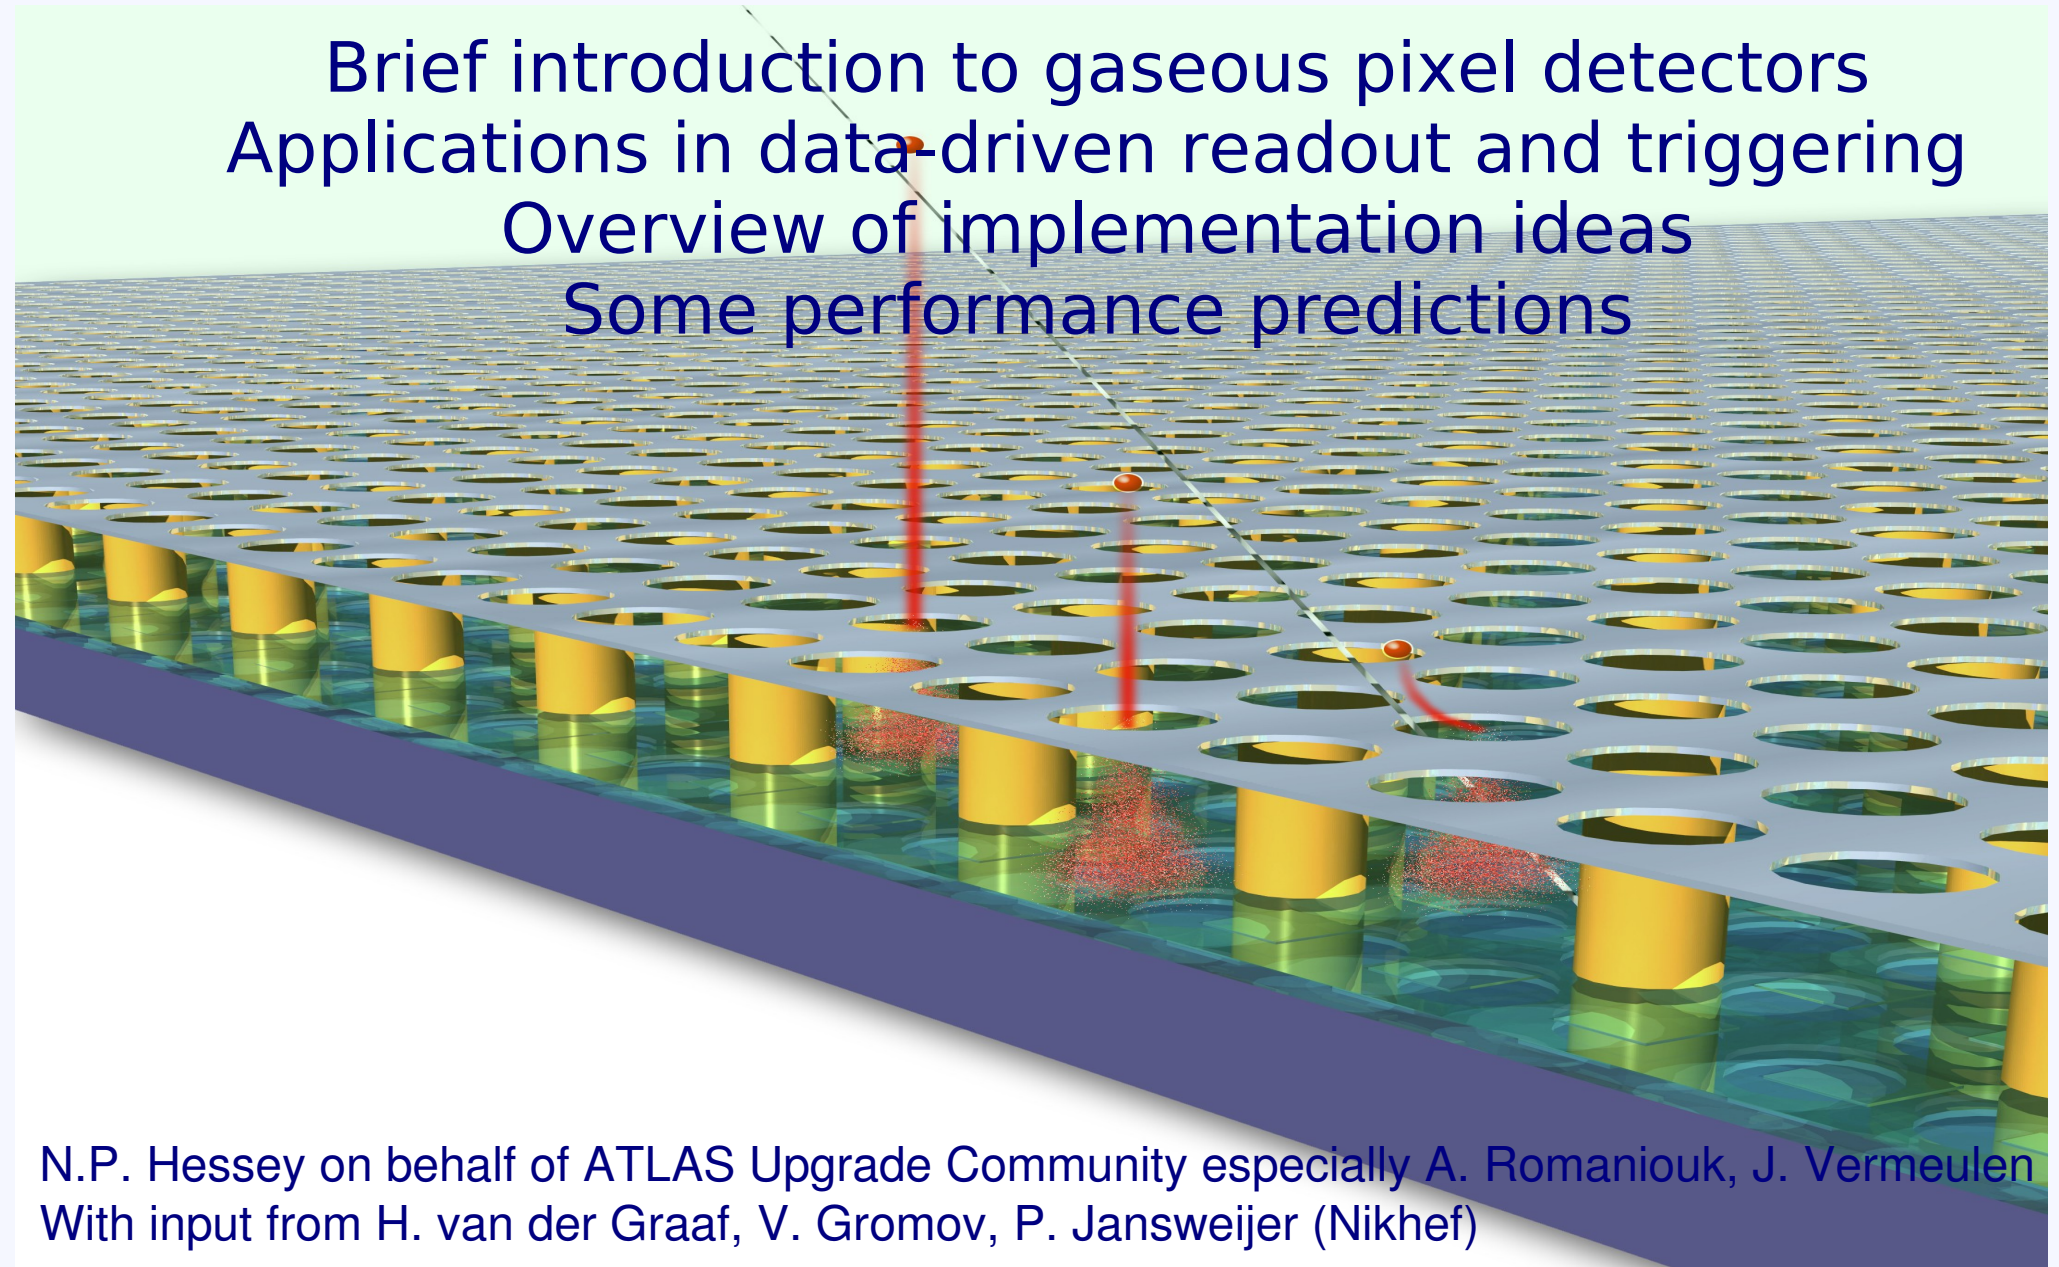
Brief introduction to gaseous pixel detectors
Applications in data-driven readout and triggering
Overview of implementation ideas
Some performance predictions

N.P. Hessey on behalf of ATLAS Upgrade Community especially A. Romaniouk, J. Vermeulen
With input from H. van der Graaf, V. Gromov, P. Jansweijer (Nikhef)